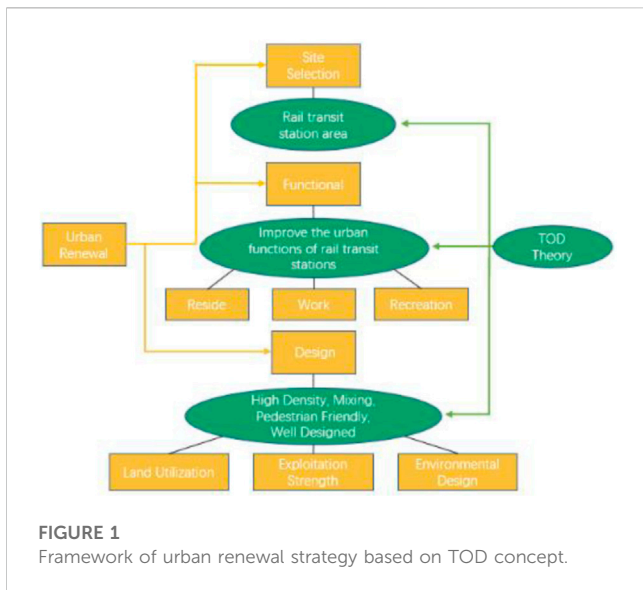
Site Selection

Rail transit station area

Functional

Urban Renewal

Improve the urban functions of rail transit stations

TOD Theory

Reside

Work

Recreation

Design

High Density, Mixing, Pedestrian Friendly, Well Designed

Land Utilization

Exploitation Strength

Environmental Design

FIGURE 1
Framework of urban renewal strategy based on TOD concept.